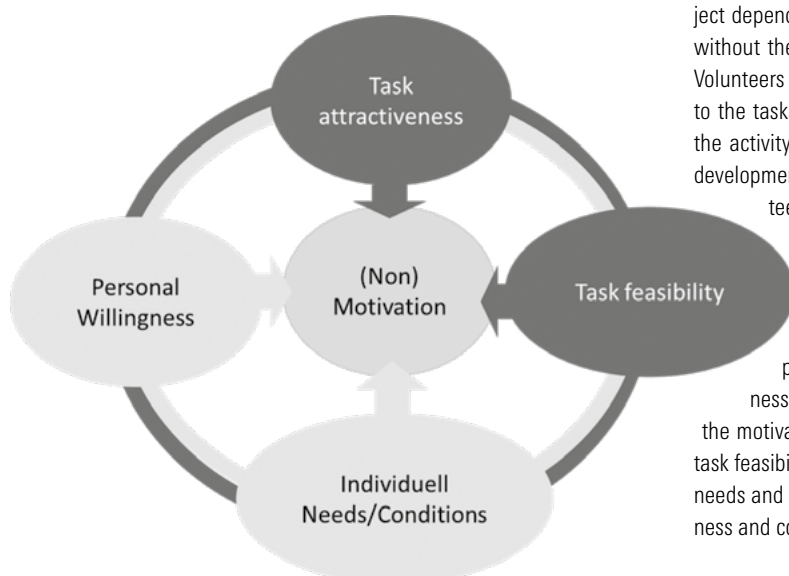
Task attractiveness

Personal Willingness

(Non) Motivation

Task feasibility

Individuell Needs/Conditions

ject depend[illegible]
without the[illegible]
Volunteers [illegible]
to the task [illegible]
the activity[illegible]
developme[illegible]
tee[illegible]

p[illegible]
ness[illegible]
the motiva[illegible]
task feasibi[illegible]
needs and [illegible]
ness and c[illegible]